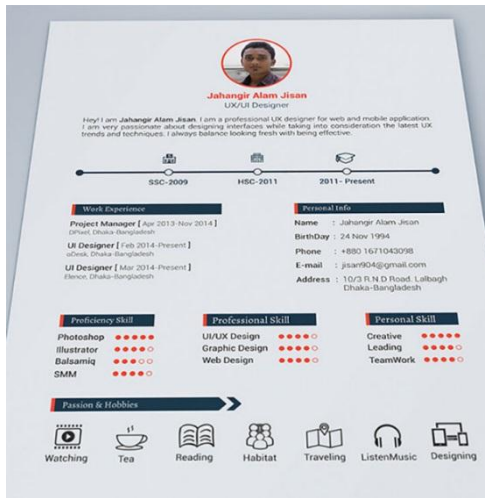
Jahangir Alam Jisan
UX/UI Designer

Hey! I am Jahangir Alam Jisan. I am a professional UX designer for web and mobile application. I am very passionate about designing interfaces while taking into consideration the latest UX trends and techniques. I always balance looking fresh with being effective.

SSC-2009
HSC-2011
2011- Present

Work Experience

Project Manager [ Apr 2013 -Nov 2014 ]
DPixel, Dhaka-Bangladesh

UI Designer [ Feb 2014-Present ]
oDesk, Dhaka-Bangladesh

UI Designer [ Mar 2014-Present ]
Elence, Dhaka-Bangladesh

Personal Info

Name : Jahangir Alam Jisan
BirthDay : 24 Nov 1994
Phone : +880 1671043098
E-mail : jisan904@gmail.com
Address : 10/3 R.N.D Road. Lalbagh Dhaka-Bangladesh

Proficiency Skill
Photoshop
Illustrator
Balsamiq
SMM

Professional Skill
UI/UX Design
Graphic Design
Web Design

Personal Skill
Creative
Leading
TeamWork

Passion & Hobbies

Watching
Tea
Reading
Habitat
Traveling
ListenMusic
Designing